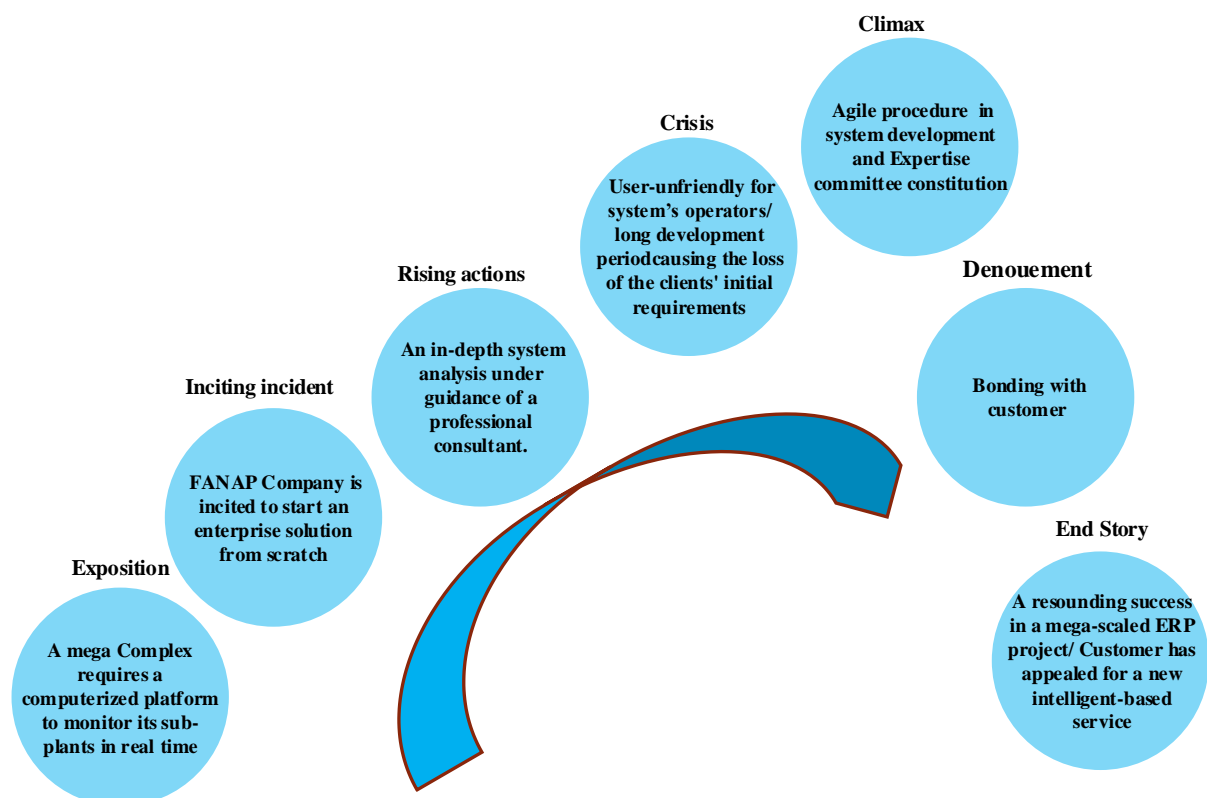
Exposition

A mega Complex requires a computerized platform to monitor its sub-plants in real time

Inciting incident

FANAP Company is incited to start an enterprise solution from scratch

Rising actions

An in-depth system analysis under guidance of a professional consultant.

Crisis

User-unfriendly for system's operators/ long development periodcausing the loss of the clients' initial requirements

Climax

Agile procedure in system development and Expertise committee constitution

Denouement

Bonding with customer

End Story

A resounding success in a mega-scaled ERP project/ Customer has appealed for a new intelligent-based service